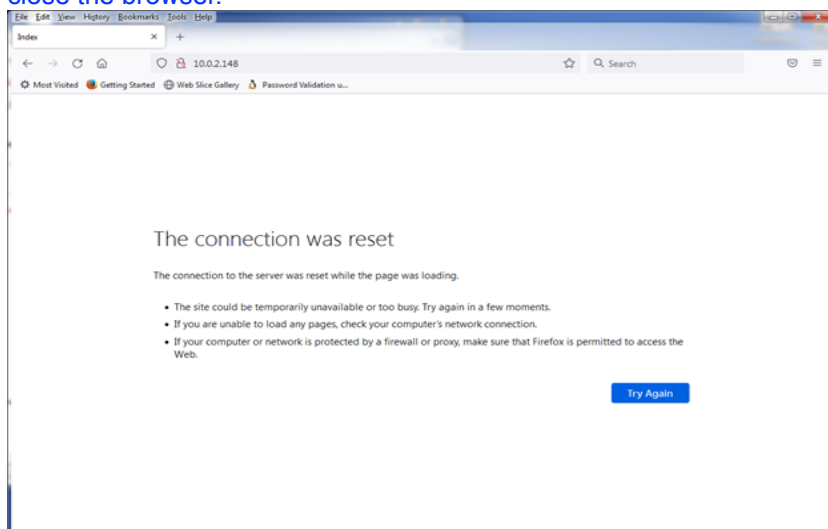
close the browser.

File Edit View History Bookmarks Tools Help

Index ×

10.0.2.148

Search

Most Visited Getting Started Web Slice Gallery Password Validation u...

The connection was reset

The connection to the server was reset while the page was loading.

- The site could be temporarily unavailable or too busy. Try again in a few moments.
- If you are unable to load any pages, check your computer's network connection.
- If your computer or network is protected by a firewall or proxy, make sure that Firefox is permitted to access the Web.

Try Again